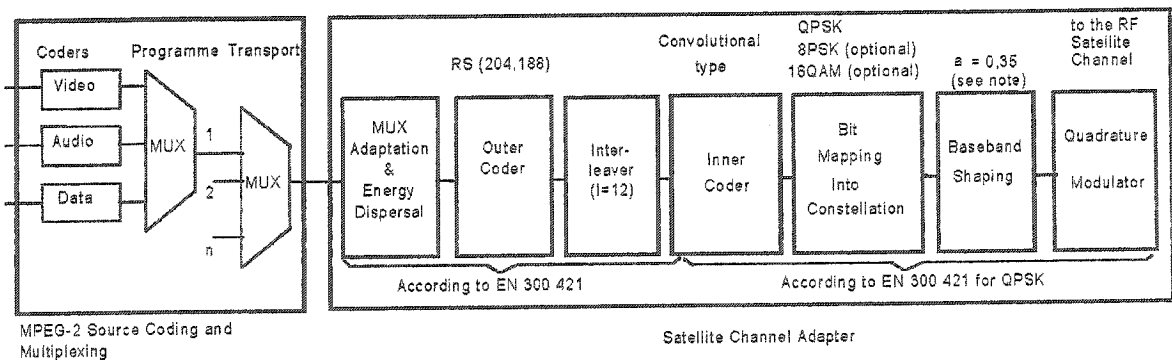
Coders

Programme

Transport

Video

Audio

Data

MUX

1

2

n

MUX

RS (204,188)

Convolutional type

QPSK
8PSK (optional)
16QAM (optional)

a = 0,35
(see note)

to the RF Satellite Channel

MUX Adaptation & Energy Dispersal

Outer Coder

Interleaver (I=12)

Inner Coder

Bit Mapping Into Constellation

Baseband Shaping

Quadrature Modulator

According to EN 300 421

According to EN 300 421 for QPSK

MPEG-2 Source Coding and Multiplexing

Satellite Channel Adapter